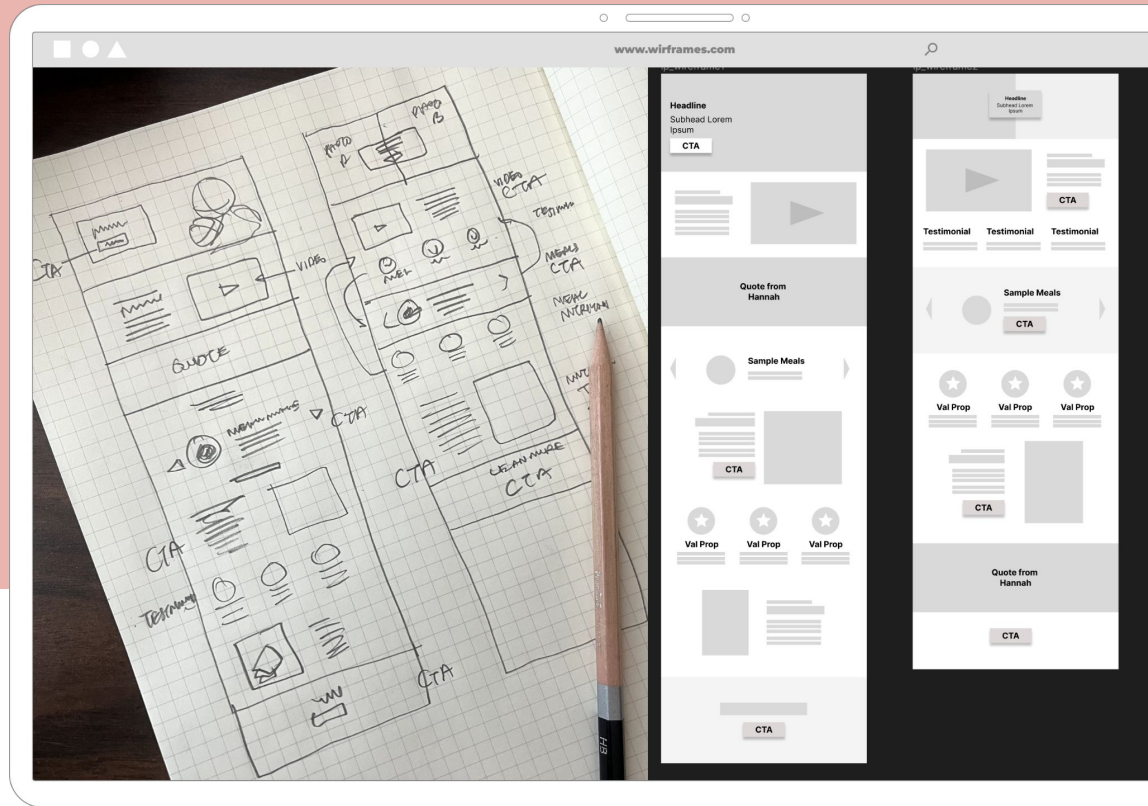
www.wirframes.com

PHOTO A

PHOTO B

CTA

VIDEO

VIDEO CTA

TESTIMONIAL

MEALS CTA

MEAL NUTRITION

QUOTE

CTA

CTA

CLEANMURE CTA

CTA

TESTIMONY

CTA

HB

Headline
Subhead Lorem Ipsum
CTA

Quote from Hannah

Sample Meals

CTA

Val Prop

Val Prop

Val Prop

CTA

Headline
Subhead Lorem Ipsum

CTA

Testimonial

Testimonial

Testimonial

Sample Meals

CTA

Val Prop

Val Prop

Val Prop

CTA

Quote from Hannah

CTA